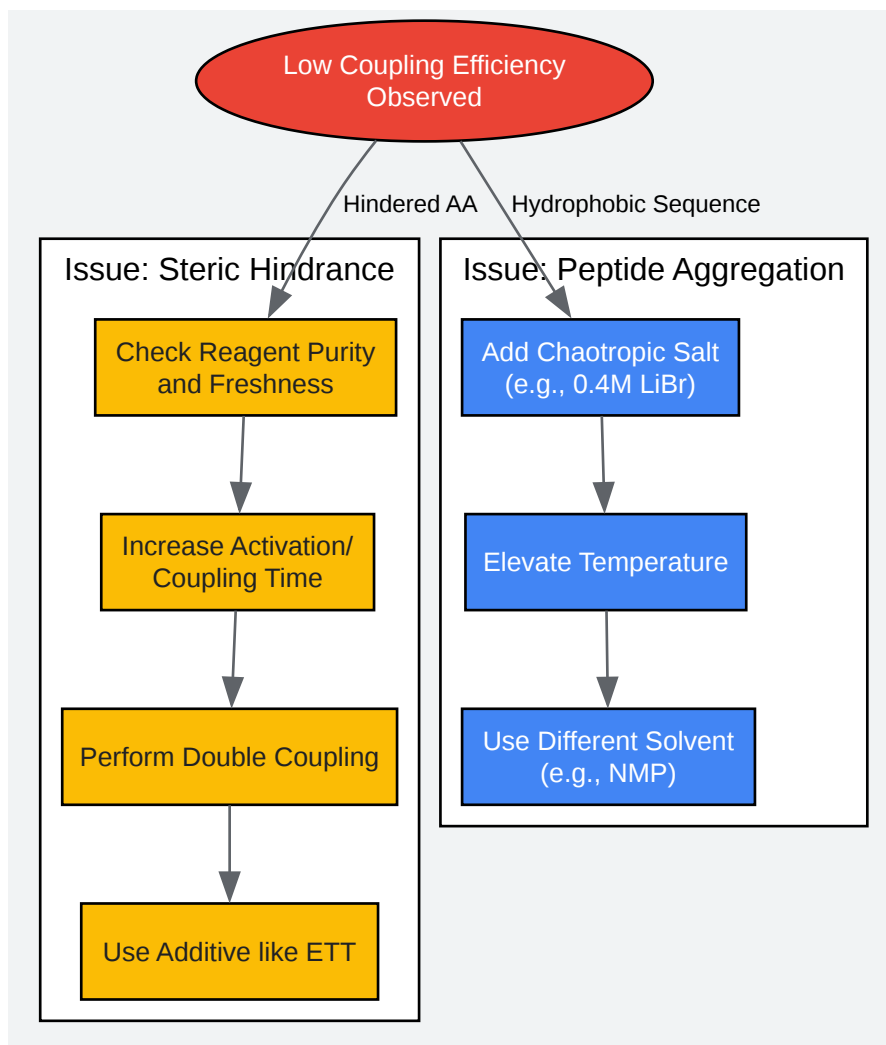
Low Coupling Efficiency Observed

Hindered AA

Hydrophobic Sequence

Issue: Steric Hindrance

Check Reagent Purity and Freshness

Increase Activation/ Coupling Time

Perform Double Coupling

Use Additive like ETT

Issue: Peptide Aggregation

Add Chaotropic Salt (e.g., 0.4M LiBr)

Elevate Temperature

Use Different Solvent (e.g., NMP)